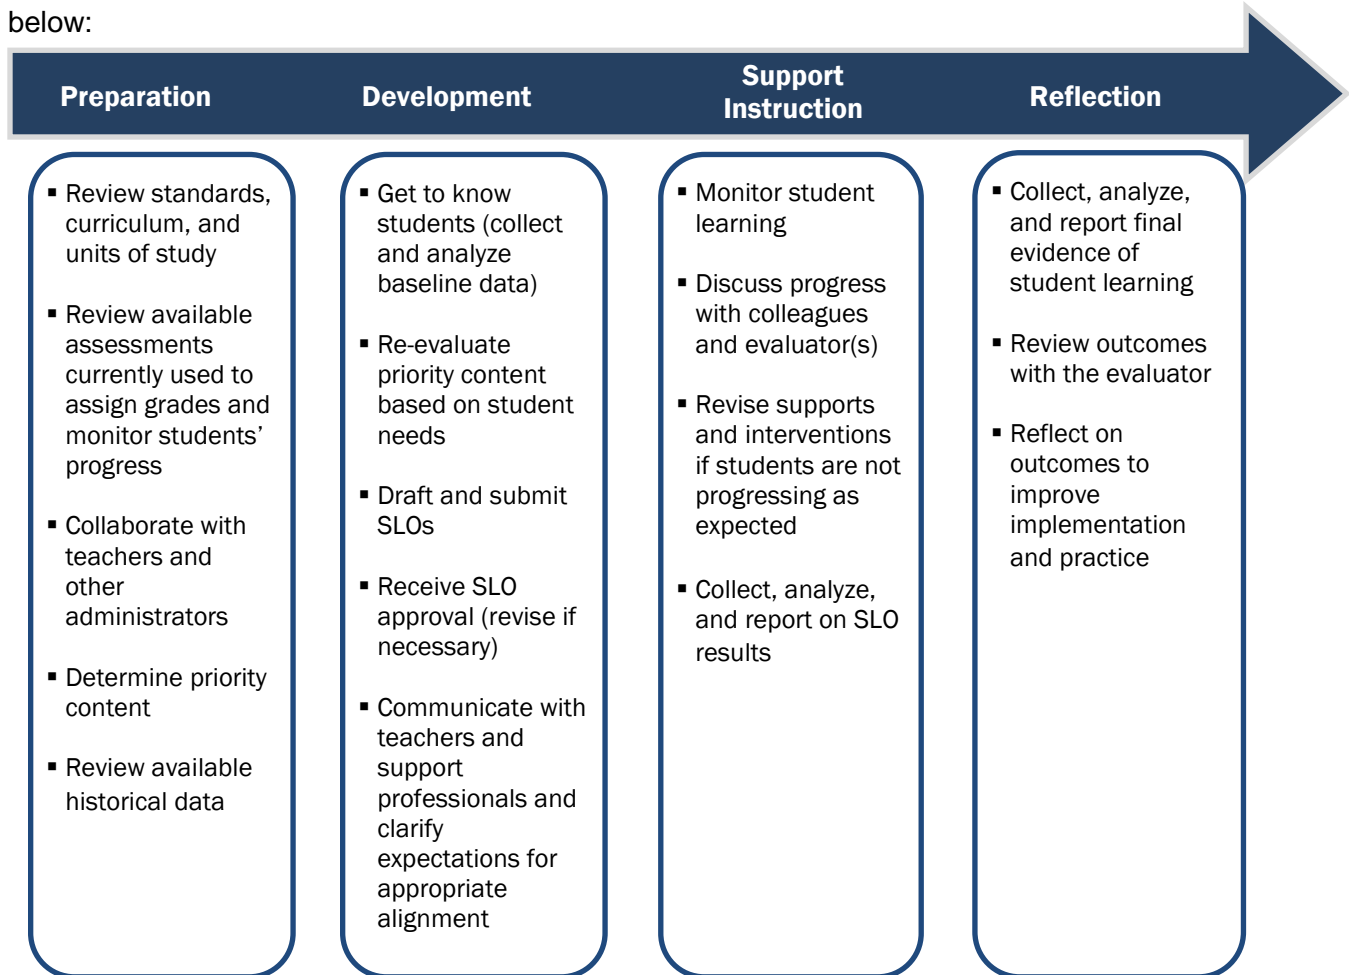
below:

Preparation

Development

Support Instruction

Reflection

▪ Review standards, curriculum, and units of study

▪ Review available assessments currently used to assign grades and monitor students' progress

▪ Collaborate with teachers and other administrators

▪ Determine priority content

▪ Review available historical data

▪ Get to know students (collect and analyze baseline data)

▪ Re-evaluate priority content based on student needs

▪ Draft and submit SLOs

▪ Receive SLO approval (revise if necessary)

▪ Communicate with teachers and support professionals and clarify expectations for appropriate alignment

▪ Monitor student learning

▪ Discuss progress with colleagues and evaluator(s)

▪ Revise supports and interventions if students are not progressing as expected

▪ Collect, analyze, and report on SLO results

▪ Collect, analyze, and report final evidence of student learning

▪ Review outcomes with the evaluator

▪ Reflect on outcomes to improve implementation and practice